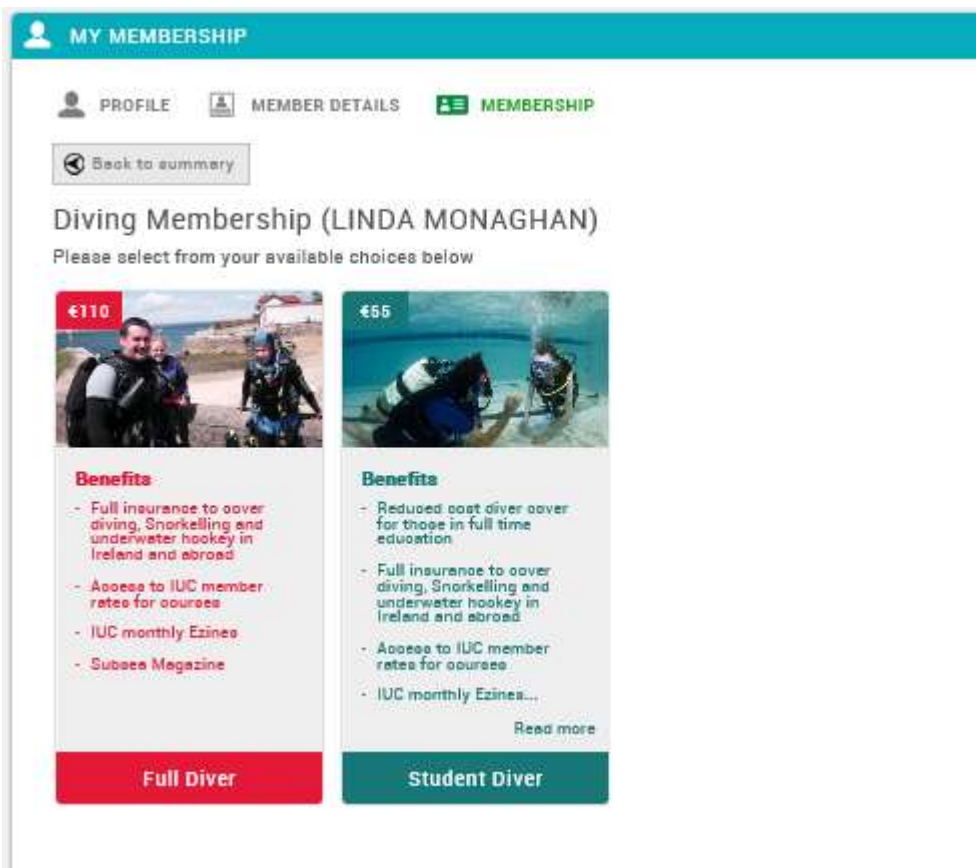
MY MEMBERSHIP

PROFILE MEMBER DETAILS MEMBERSHIP

Back to summary

Diving Membership (LINDA MONAGHAN)

Please select from your available choices below

€110

Benefits

- Full insurance to cover diving, Snorkelling and underwater hockey in Ireland and abroad
- Access to IUC member rates for courses
- IUC monthly Ezines
- Subsea Magazine

Full Diver

€55

Benefits

- Reduced cost diver cover for those in full time education
- Full insurance to cover diving, Snorkelling and underwater hockey in Ireland and abroad
- Access to IUC member rates for courses
- IUC monthly Ezines...

Read more

Student Diver